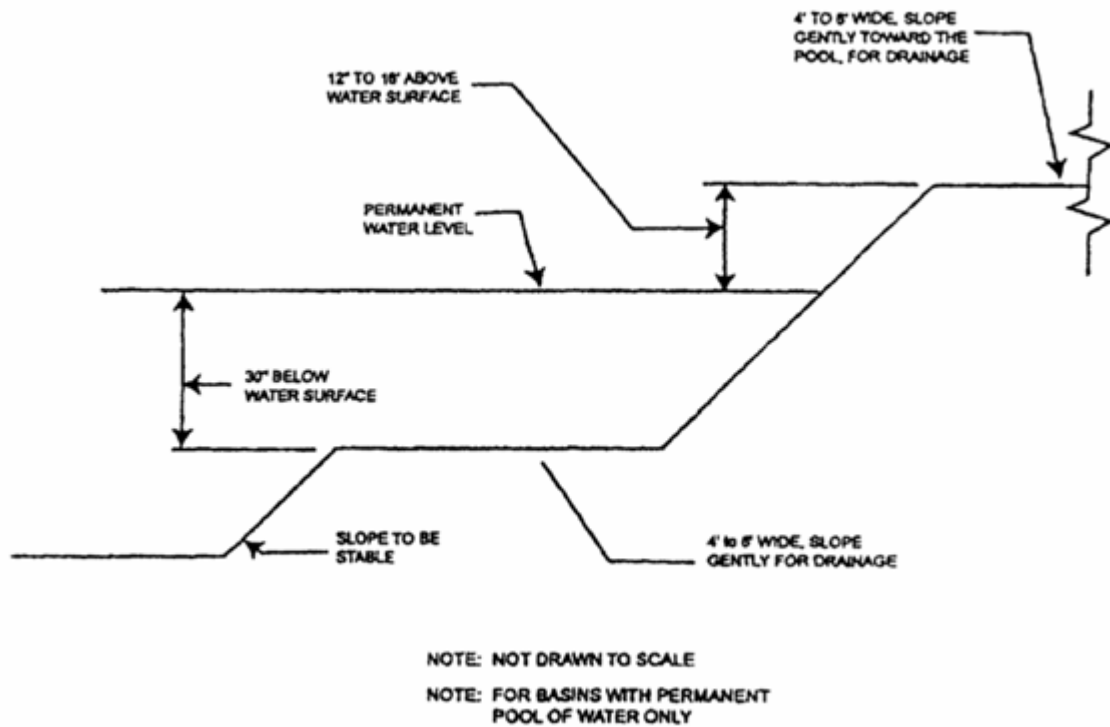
4' TO 8' WIDE, SLOPE GENTLY TOWARD THE POOL, FOR DRAINAGE

12" TO 18" ABOVE WATER SURFACE

PERMANENT WATER LEVEL

30" BELOW WATER SURFACE

SLOPE TO BE STABLE

4' to 8' WIDE, SLOPE GENTLY FOR DRAINAGE

NOTE: NOT DRAWN TO SCALE

NOTE: FOR BASINS WITH PERMANENT POOL OF WATER ONLY